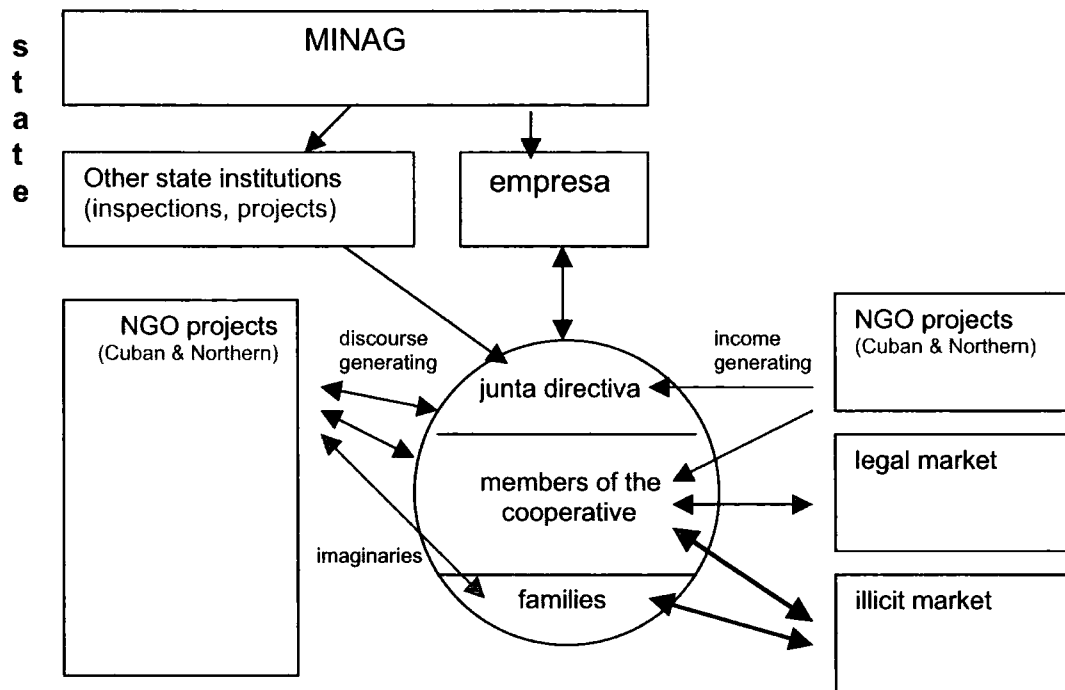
s
t
a
t
e

MINAG

Other state institutions (inspections, projects)

empresa

NGO projects (Cuban & Northern)

discourse generating

income generating

NGO projects (Cuban & Northern)

junta directiva

members of the cooperative

legal market

imaginaries

families

illicit market